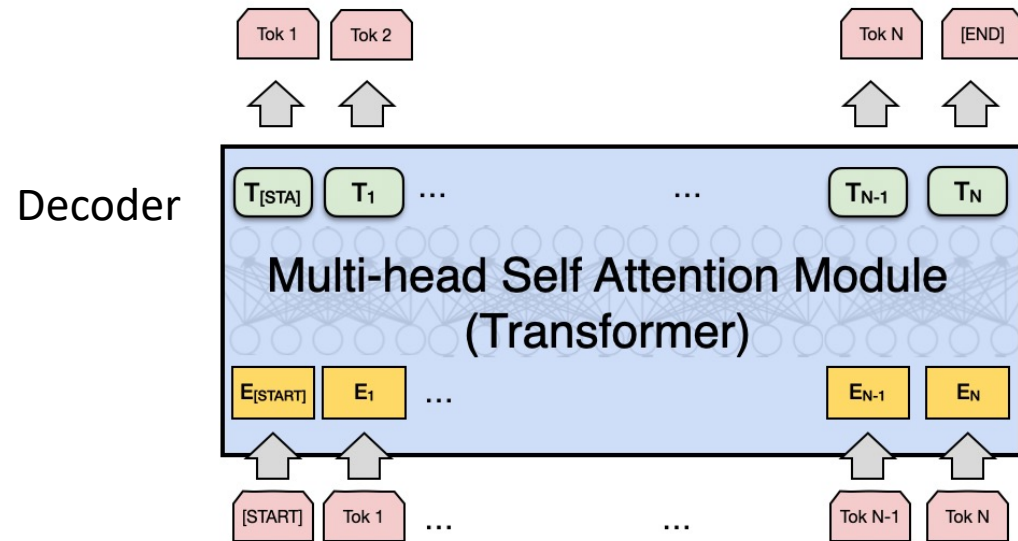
Tok 1 Tok 2 Tok N [END]

Decoder

$T_{[STA]}$ $T_1$ ... ... $T_{N-1}$ $T_N$

Multi-head Self Attention Module (Transformer)

$E_{[START]}$ $E_1$ ... $E_{N-1}$ $E_N$

[START] Tok 1 ... ... Tok N-1 Tok N